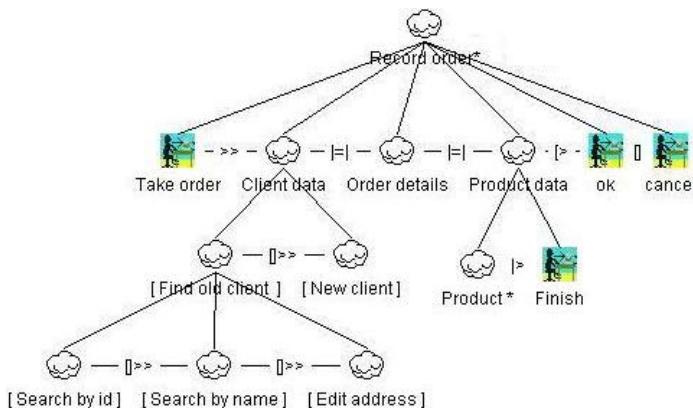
Record order*

Take order - >> - Client data - |=| - Order details - |=| - Product data - [> - ok [] cance

[ Find old client ] - []>> - [ New client ]

Product * |> Finish

[ Search by id ] - []>> - [ Search by name ] - []>> - [ Edit address ]